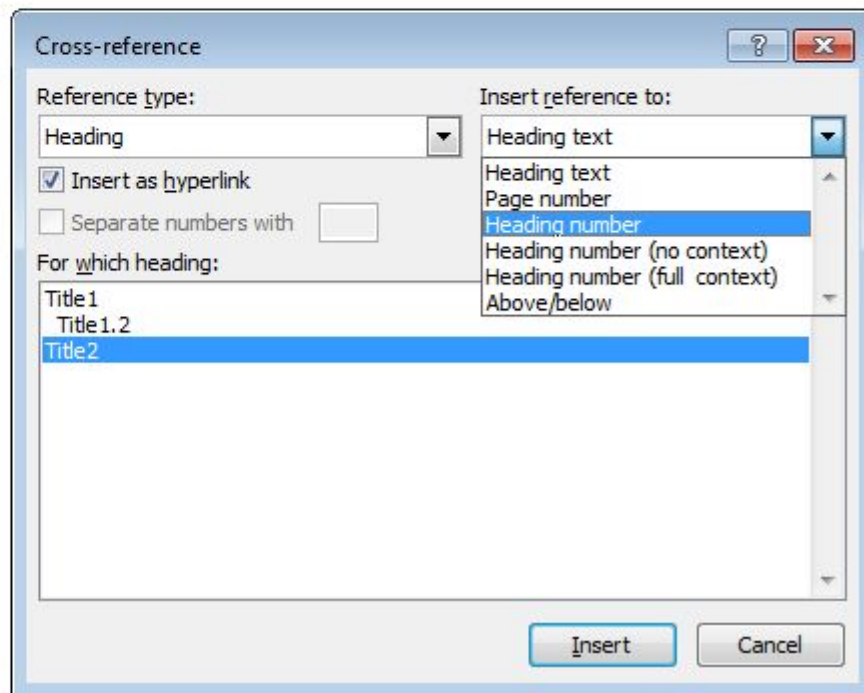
Cross-reference

?

Reference type:

Heading

Insert as hyperlink

Separate numbers with

For which heading:

Title1

Title1.2

Title2

Insert reference to:

Heading text

Heading text

Page number

Heading number

Heading number (no context)

Heading number (full context)

Above/below

Insert

Cancel